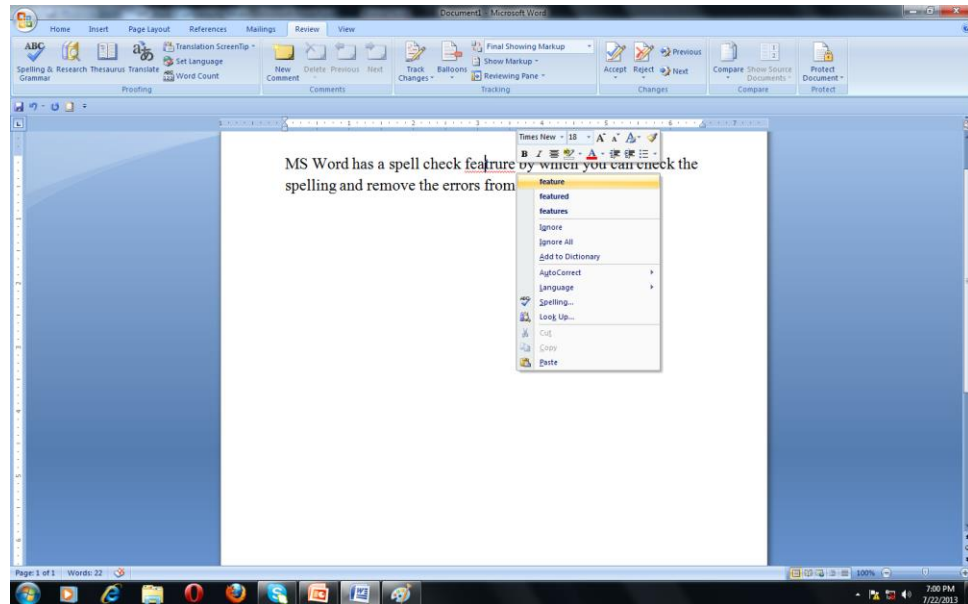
Document1 - Microsoft Word

Home Insert Page Layout References Mailings Review View

ABC Spelling & Research Thesaurus Translate Grammar
Translation ScreenTip
Set Language
Word Count
Proofing

New Comment Delete Previous Next
Comments

Track Changes Balloons
Final Showing Markup
Show Markup
Reviewing Pane
Tracking

Accept Reject Previous Next
Changes

Compare Show Source Documents
Compare

Protect Document
Protect

Times New 18 A A A
B I

MS Word has a spell check fearure by which you can check the spelling and remove the errors from

feature
featured
features
Ignore
Ignore All
Add to Dictionary
AutoCorrect
Language
Spelling...
Look Up...
Cut
Copy
Paste

Page: 1 of 1 Words: 22

100%

7:00 PM
7/22/2013